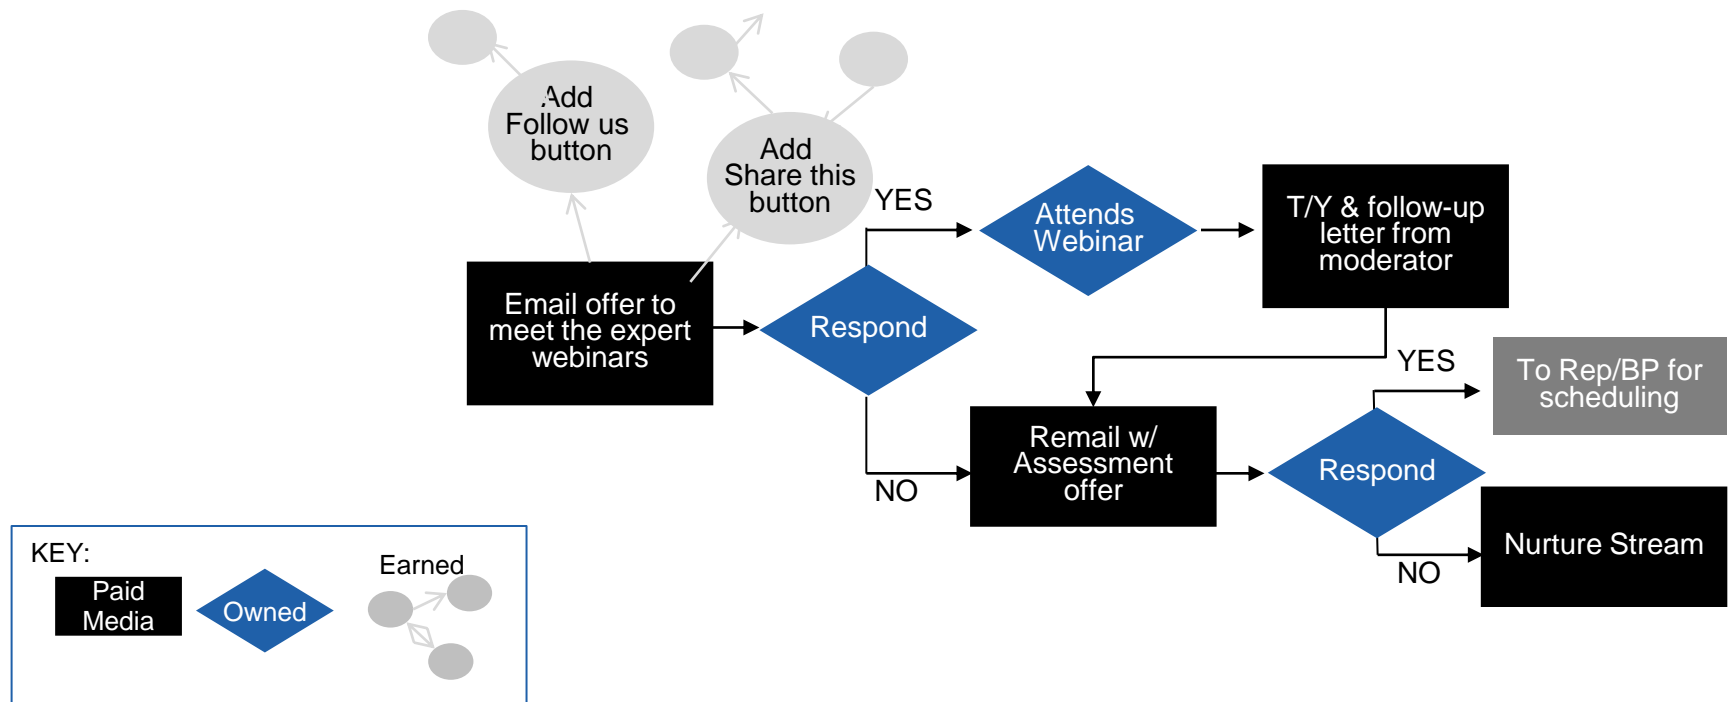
Add Follow us button

Add Share this button

Email offer to meet the expert webinars

Respond

YES

Attends Webinar

T/Y & follow-up letter from moderator

NO

Remail w/ Assessment offer

YES

Respond

To Rep/BP for scheduling

NO

Nurture Stream

KEY:

Paid Media

Owned

Earned